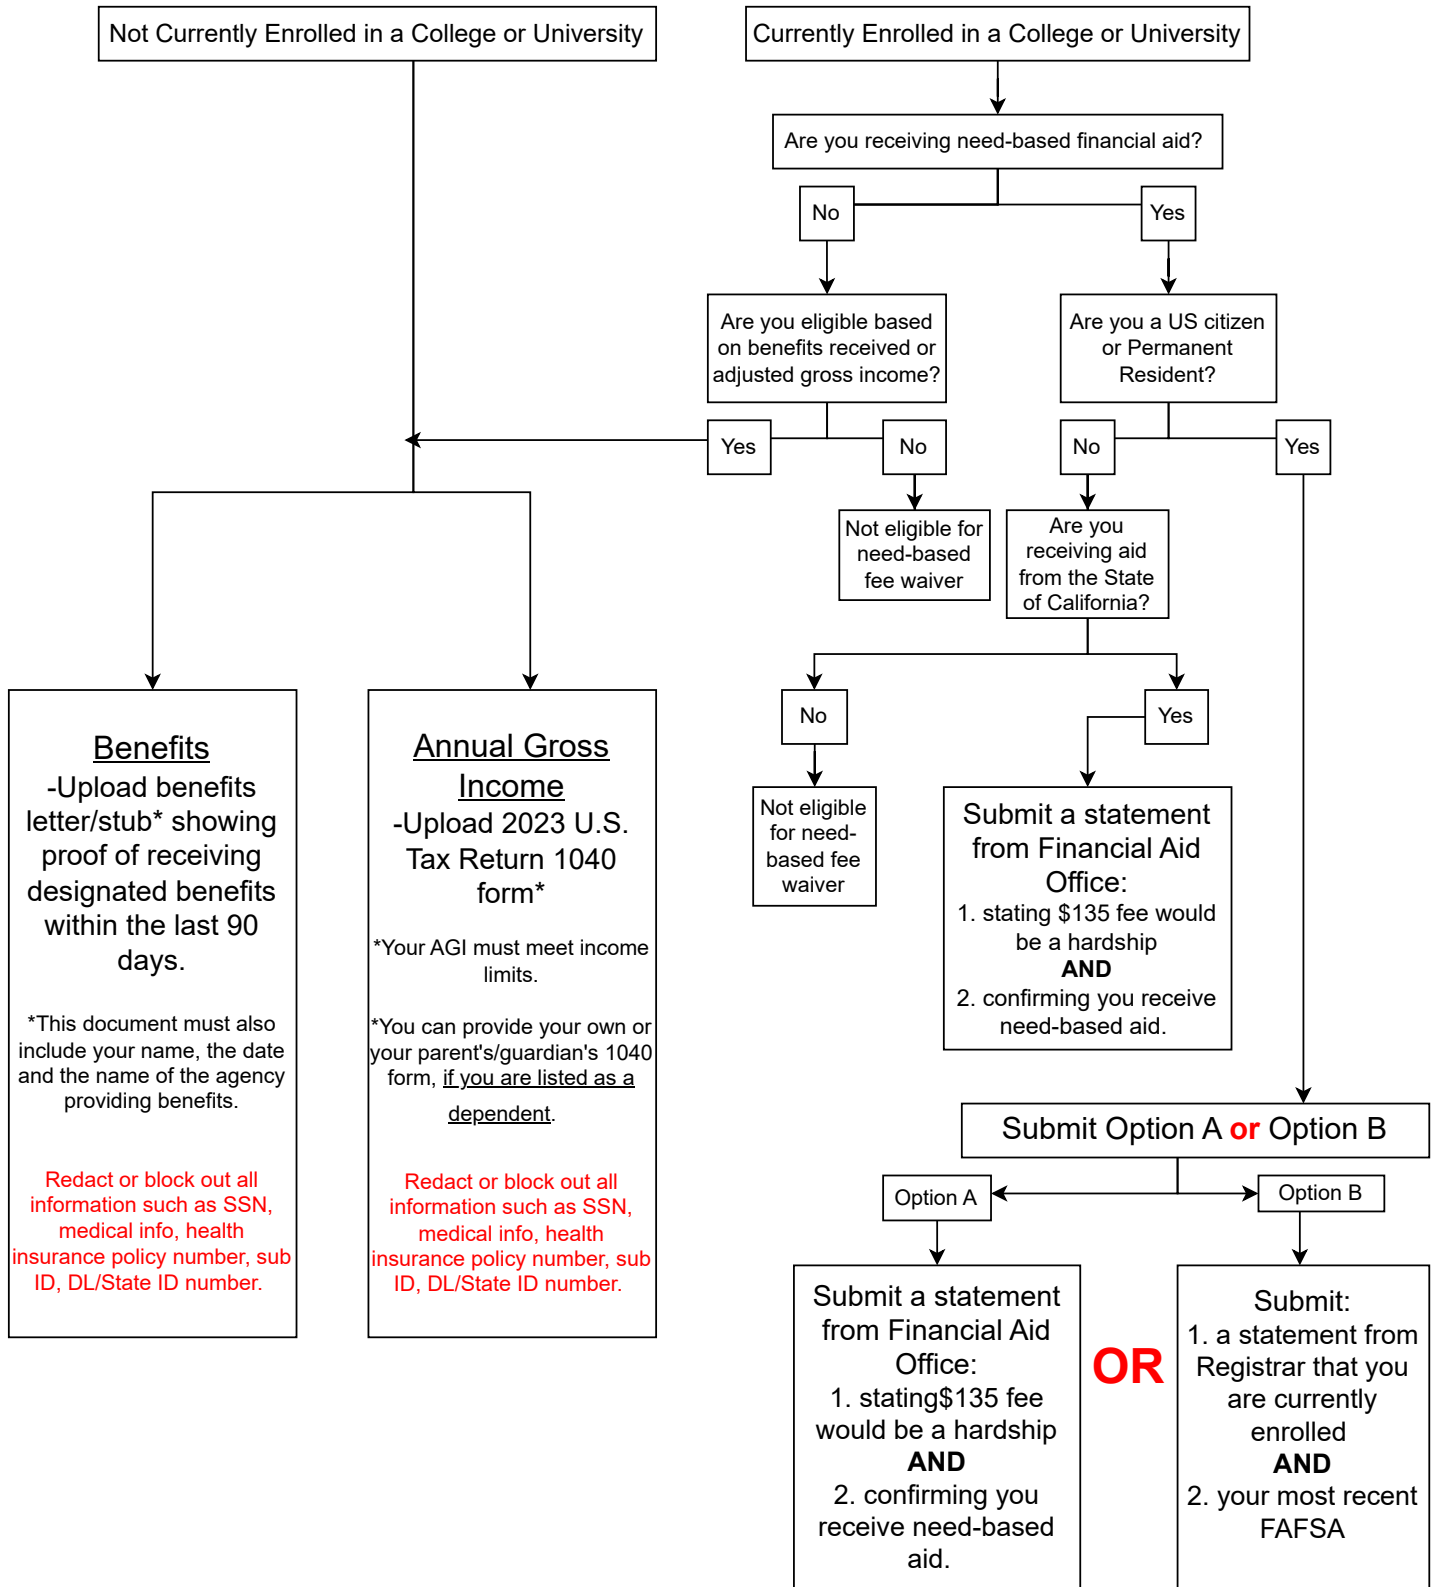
Not Currently Enrolled in a College or University

Currently Enrolled in a College or University

Are you receiving need-based financial aid?

No

Yes

Are you eligible based on benefits received or adjusted gross income?

Are you a US citizen or Permanent Resident?

Yes

No

No

Yes

Not eligible for need-based fee waiver

Are you receiving aid from the State of California?

No

Yes

Not eligible for need-based fee waiver

Submit a statement from Financial Aid Office:
1. stating $135 fee would be a hardship
AND
2. confirming you receive need-based aid.

Benefits
-Upload benefits letter/stub* showing proof of receiving designated benefits within the last 90 days.

*This document must also include your name, the date and the name of the agency providing benefits.

Redact or block out all information such as SSN, medical info, health insurance policy number, sub ID, DL/State ID number.

Annual Gross Income
-Upload 2023 U.S. Tax Return 1040 form*

*Your AGI must meet income limits.

*You can provide your own or your parent's/guardian's 1040 form, if you are listed as a dependent.

Redact or block out all information such as SSN, medical info, health insurance policy number, sub ID, DL/State ID number.

Submit Option A or Option B

Option A

Option B

Submit a statement from Financial Aid Office:
1. stating$135 fee would be a hardship
AND
2. confirming you receive need-based aid.

OR

Submit:
1. a statement from Registrar that you are currently enrolled
AND
2. your most recent FAFSA